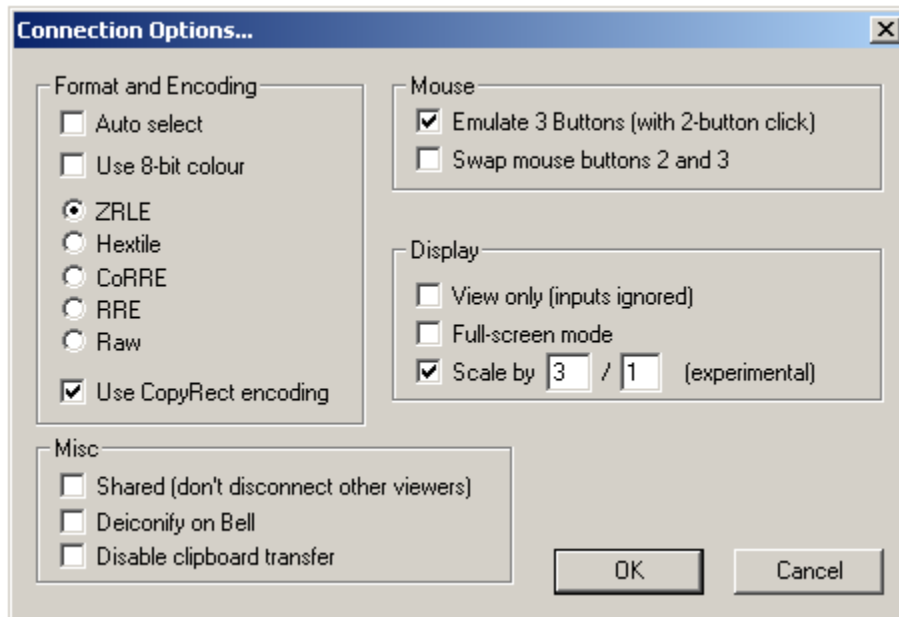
Connection Options...

X

Format and Encoding
Auto select
Use 8-bit colour
ZRLE
Hextile
CoRRE
RRE
Raw
Use CopyRect encoding

Mouse
Emulate 3 Buttons (with 2-button click)
Swap mouse buttons 2 and 3

Display
View only (inputs ignored)
Full-screen mode
Scale by 3 / 1 (experimental)

Misc
Shared (don't disconnect other viewers)
Deiconify on Bell
Disable clipboard transfer

OK
Cancel